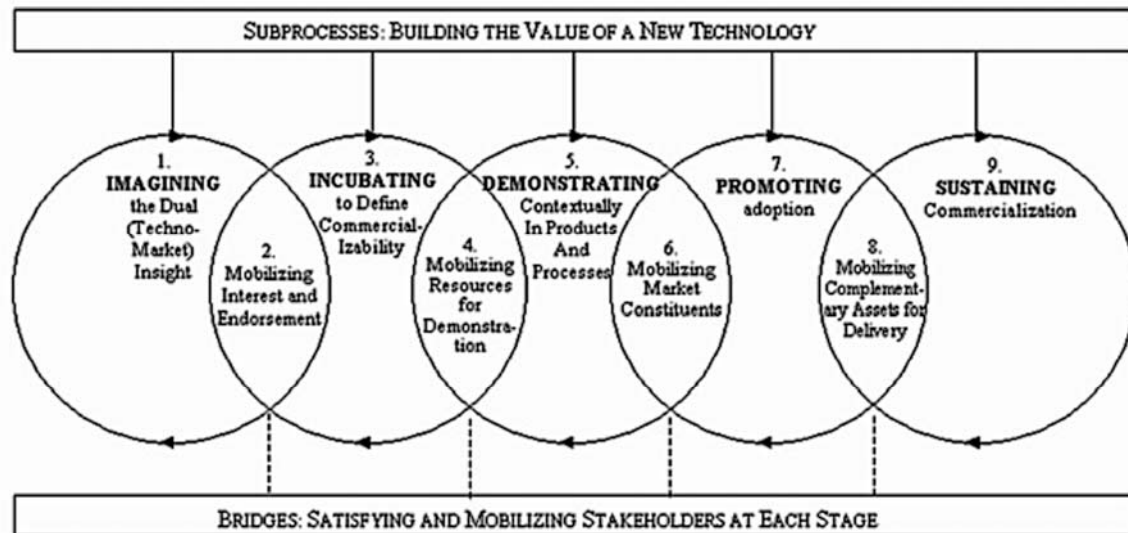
SUBPROCESSES: BUILDING THE VALUE OF A NEW TECHNOLOGY

1. IMAGINING the Dual (Techno-Market) Insight

2. Mobilizing Interest and Endorsement

3. INCUBATING to Define Commercial-Izability

4. Mobilizing Resources for Demonstration

5. DEMONSTRATING Contextually In Products And Processes

6. Mobilizing Market Constituents

7. PROMOTING adoption

8. Mobilizing Complementary Assets for Delivery

9. SUSTAINING Commercialization

BRIDGES: SATISFYING AND MOBILIZING STAKEHOLDERS AT EACH STAGE